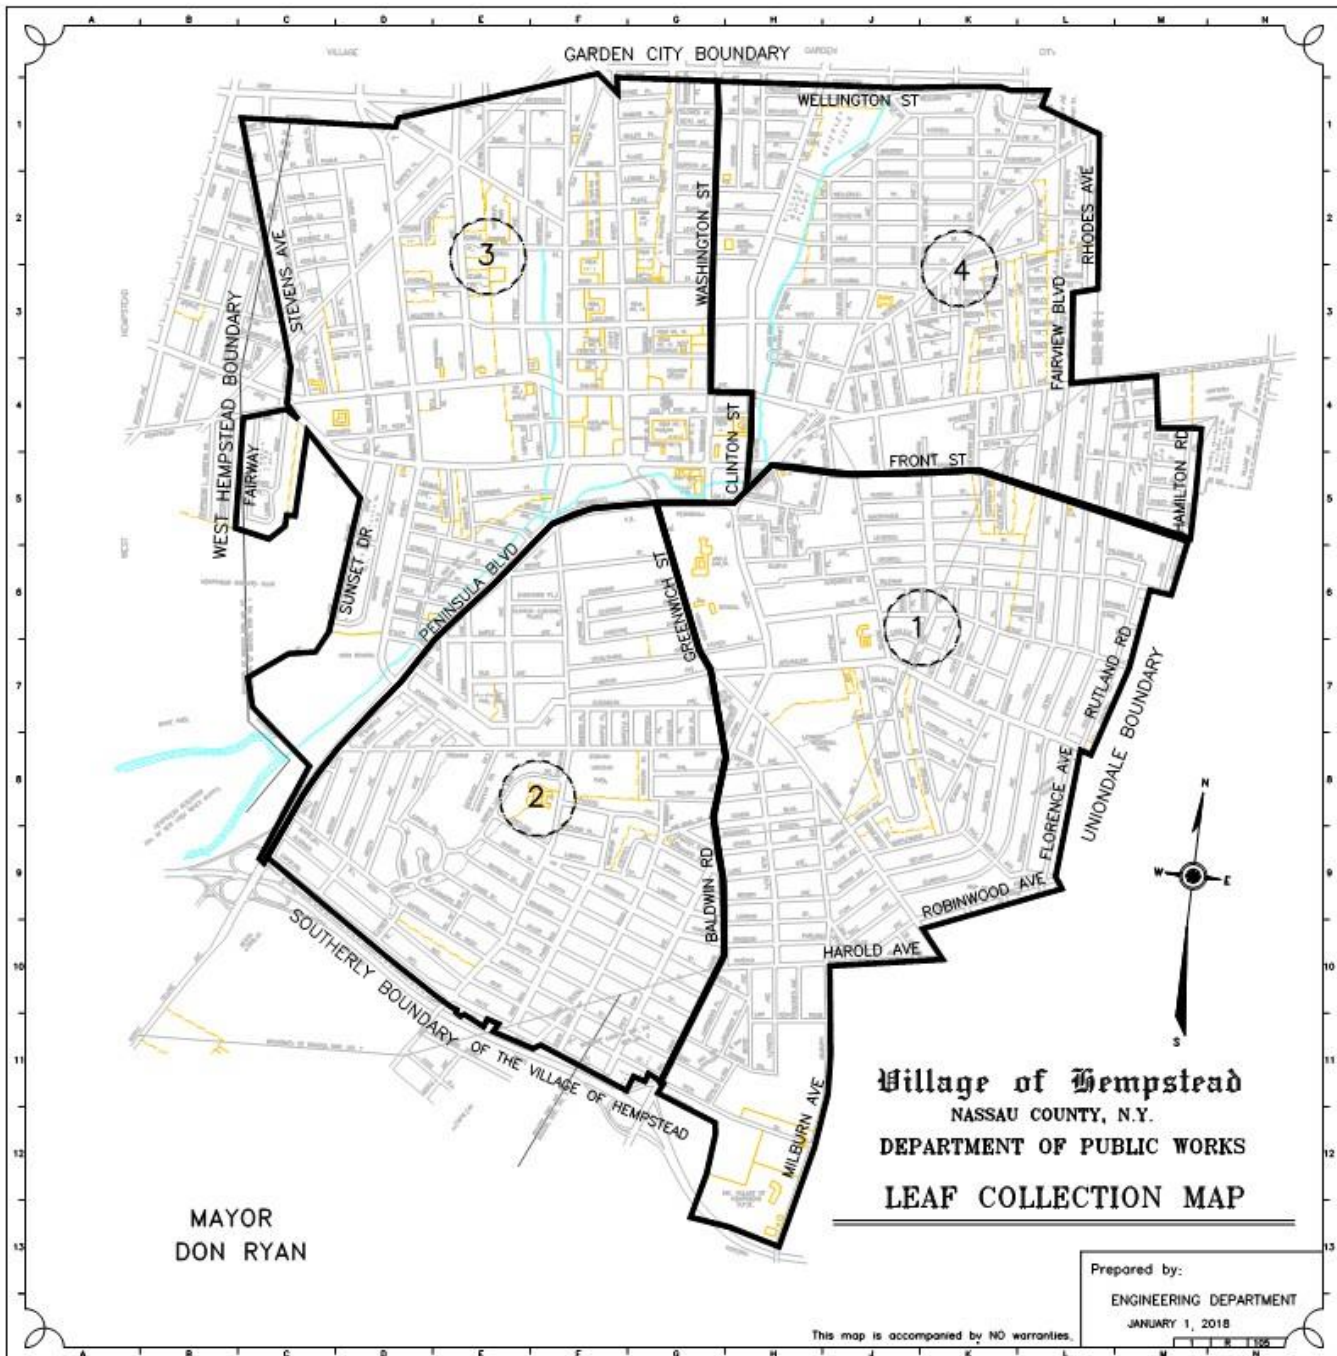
A B C D E F G H J K L M N

GARDEN CITY BOUNDARY

WELLINGTON ST

WASHINGTON ST

RHODES AVE

STEVENS AVE

3

4

FAIRVIEW BLVD

WEST HEMPSTEAD BOUNDARY

FAIRWAY

CLINTON ST

FRONT ST

HAMILTON RD

SUNSET DR

PENINSULA BLVD

GREENWICH ST

1

RUTLAND RD

UNIONDALE BOUNDARY

FLORENCE AVE

2

N

W

E

S

BALDWIN RD

ROBINWOOD AVE

HAROLD AVE

SOUTHERLY BOUNDARY OF THE VILLAGE OF HEMPSTEAD

MILBURN AVE

Village of Hempstead
NASSAU COUNTY, N.Y.
DEPARTMENT OF PUBLIC WORKS

LEAF COLLECTION MAP

MAYOR
DON RYAN

Prepared by:
ENGINEERING DEPARTMENT
JANUARY 1, 2018

This map is accompanied by NO warranties.

1 2 3 4 5 6 7 8 9 10 11 12 13